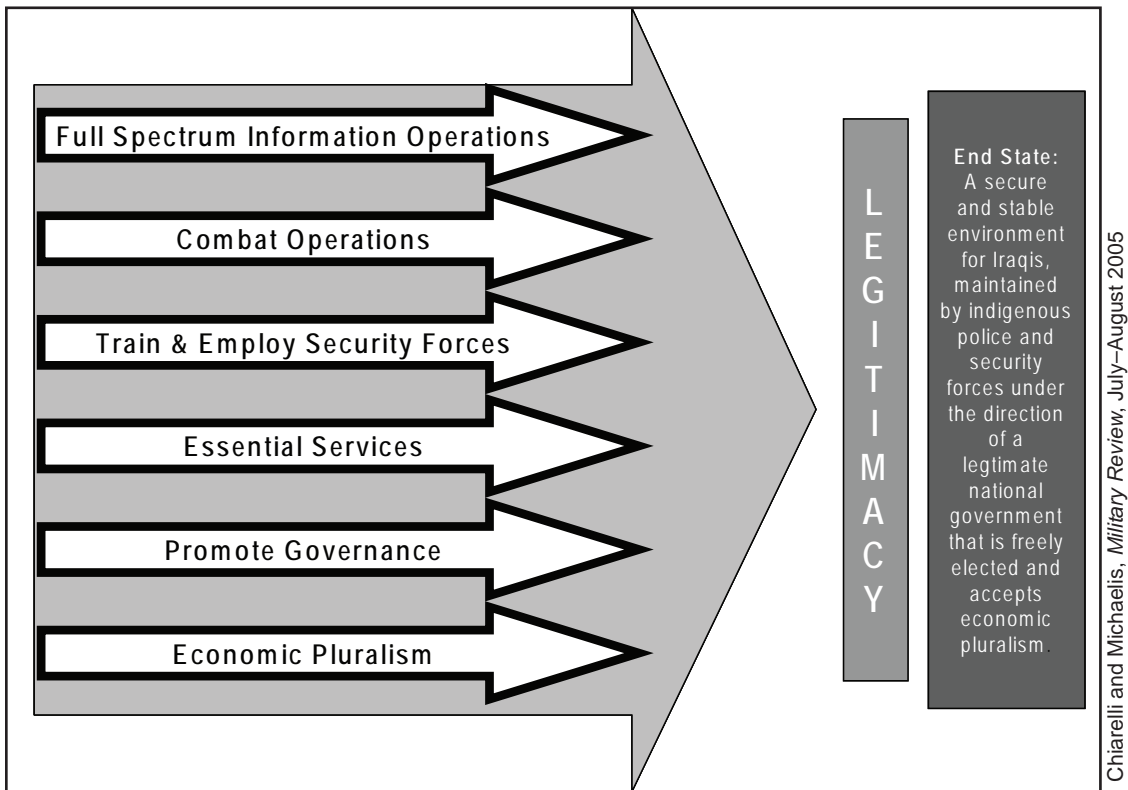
Full Spectrum Information Operations

Combat Operations

Train & Employ Security Forces

Essential Services

Promote Governance

Economic Pluralism

L
E
G
I
T
I
M
A
C
Y

End State:
A secure and stable environment for Iraqis, maintained by indigenous police and security forces under the direction of a legtimate national government that is freely elected and accepts economic pluralism.

Chiarelli and Michaelis, *Military Review*, July–August 2005